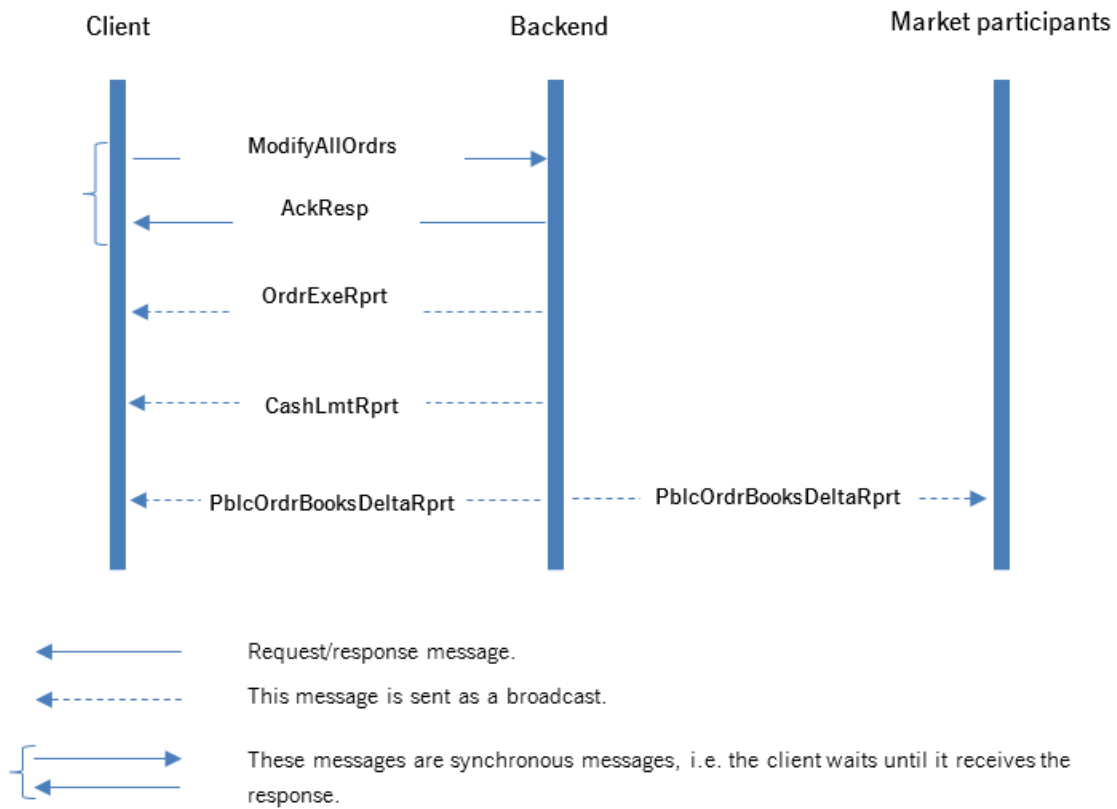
Client

Backend

Market participants

ModifyAllOrdrs

AckResp

OrdrExeRprt

CashLmtRprt

PblcOrdrBooksDeltaRprt

PblcOrdrBooksDeltaRprt

Request/response message.

This message is sent as a broadcast.

These messages are synchronous messages, i.e. the client waits until it receives the response.